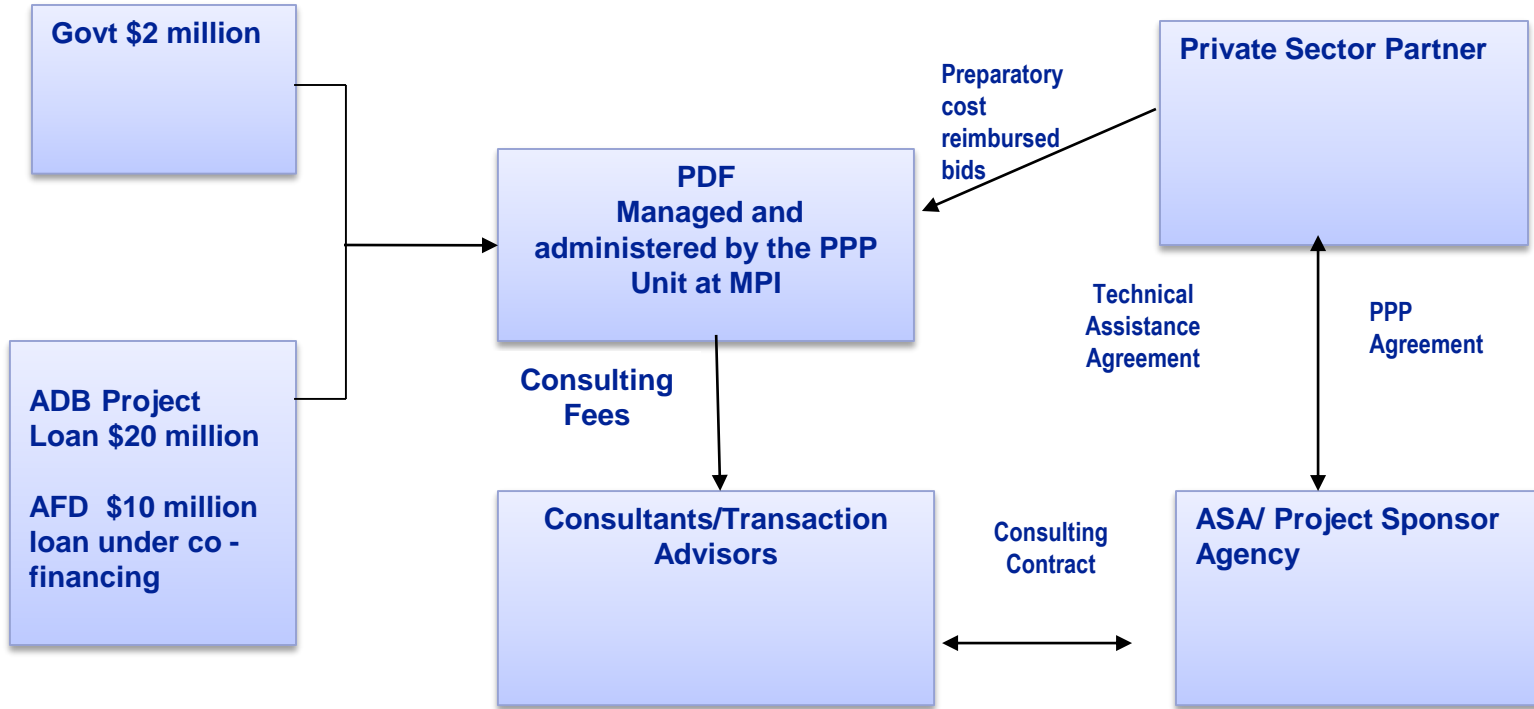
Govt $2 million

ADB Project Loan $20 million

AFD $10 million loan under co - financing

PDF
Managed and administered by the PPP Unit at MPI

Preparatory cost reimbursed bids

Private Sector Partner

Consulting Fees

Technical Assistance Agreement

PPP Agreement

Consultants/Transaction Advisors

Consulting Contract

ASA/ Project Sponsor Agency